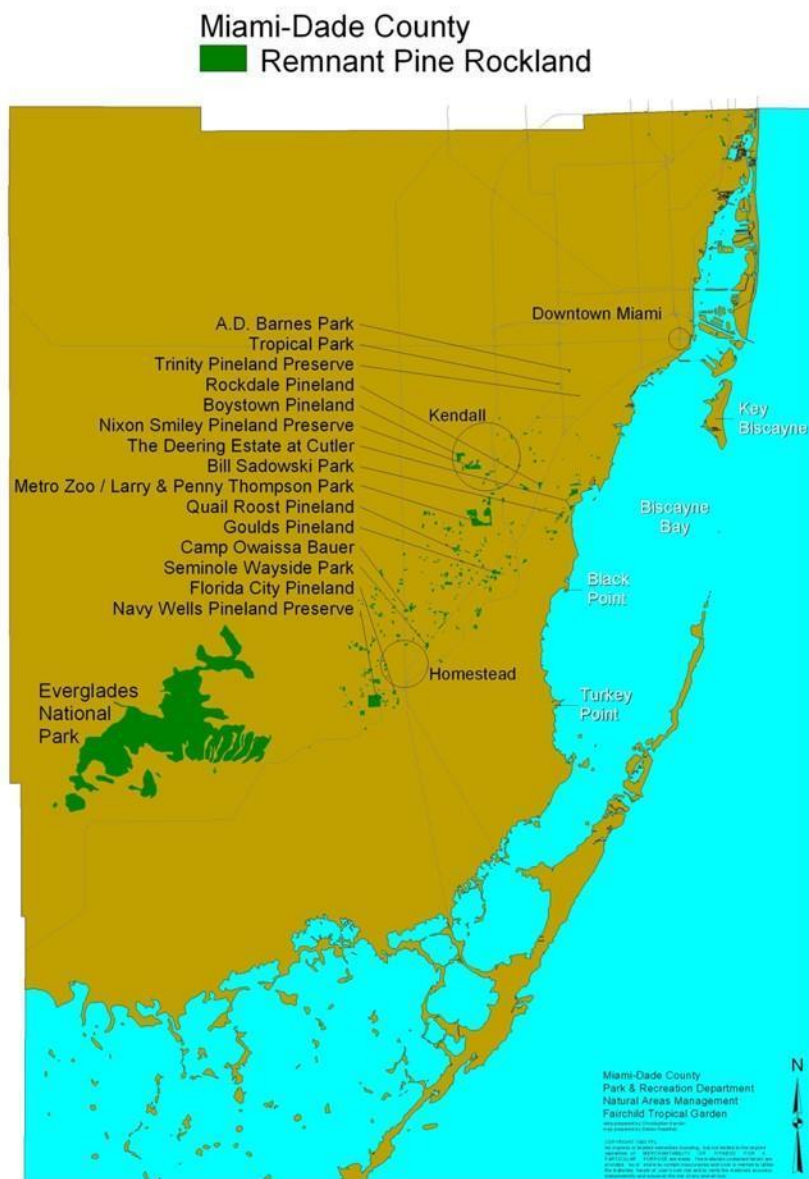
Miami-Dade County
Remnant Pine Rockland

A.D. Barnes Park
Tropical Park
Trinity Pineland Preserve
Rockdale Pineland
Boystown Pineland
Nixon Smiley Pineland Preserve
The Deering Estate at Cutler
Bill Sadowski Park
Metro Zoo / Larry & Penny Thompson Park
Quail Roost Pineland
Goulds Pineland
Camp Owaissa Bauer
Seminole Wayside Park
Florida City Pineland
Navy Wells Pineland Preserve

Downtown Miami
Kendall
Key Biscayne
Biscayne Bay
Black Point
Homestead
Turkey Point
Everglades National Park

Miami-Dade County
Park & Recreation Department
Natural Areas Management
Fairchild Tropical Garden
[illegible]

N